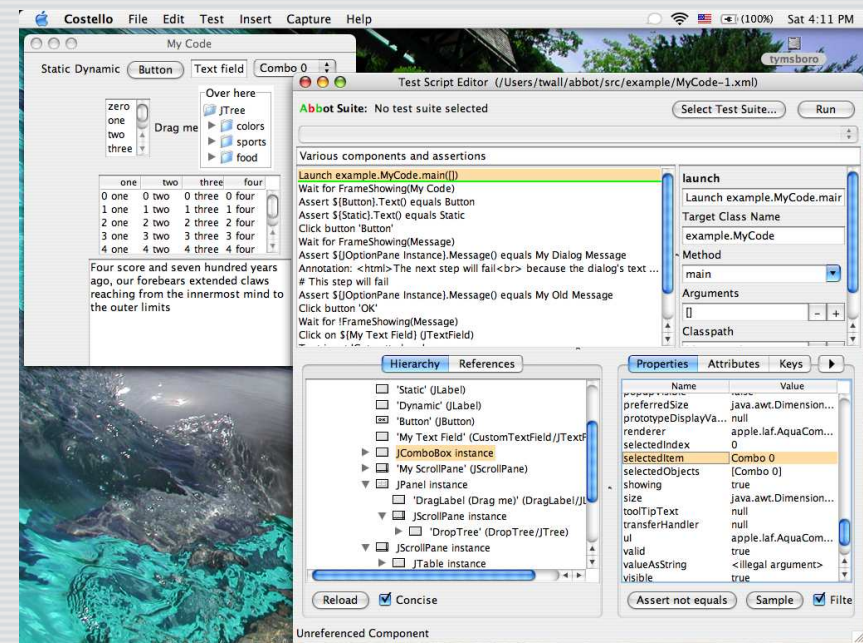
Costello File Edit Test Insert Capture Help

(100%) Sat 4:11 PM

tymsboro

My Code

Static Dynamic Button Text field Combo 0

zero
one
two
three

Drag me

Over here
JTree
colors
sports
food

| one | two | three | four |
|---|---|---|---|
| 0 one | 0 two | 0 three | 0 four |
| 1 one | 1 two | 1 three | 1 four |
| 2 one | 2 two | 2 three | 2 four |
| 3 one | 3 two | 3 three | 3 four |
| 4 one | 4 two | 4 three | 4 four |

Four score and seven hundred years ago, our forebears extended claws reaching from the innermost mind to the outer limits

Test Script Editor (/Users/twall/abbot/src/example/MyCode-1.xml)

Abbot Suite: No test suite selected

Select Test Suite... Run

Various components and assertions

Launch example.MyCode.main([])
Wait for FrameShowing(My Code)
Assert ${Button}.Text() equals Button
Assert ${Static}.Text() equals Static
Click button 'Button'
Wait for FrameShowing(Message)
Assert ${JOptionPane Instance}.Message() equals My Dialog Message
Annotation: <html>The next step will fail<br> because the dialog's text ...
# This step will fail
Assert ${JOptionPane Instance}.Message() equals My Old Message
Click button 'OK'
Wait for !FrameShowing(Message)
Click on ${My Text Field} (JTextField)

launch
Launch example.MyCode.mair
Target Class Name
example.MyCode
Method
main
Arguments
[]
Classpath

Hierarchy References

'Static' (JLabel)
'Dynamic' (JLabel)
'Button' (JButton)
'My Text Field' (CustomTextField/JTextF
JComboBox instance
'My ScrollPane' (JScrollPane)
JPanel instance
'DragLabel (Drag me)' (DragLabel/JL
JScrollPane instance
'DropTree' (DropTree/JTree)
JScrollPane instance
JTable instance

Reload Concise

Properties Attributes Keys

| Name | Value |
|---|---|
| preferredSize | java.awt.Dimension... |
| prototypeDisplayVa... | null |
| renderer | apple.laf.AquaCom... |
| selectedIndex | 0 |
| selectedItem | Combo 0 |
| selectedObjects | [Combo 0] |
| showing | true |
| size | java.awt.Dimension... |
| toolTipText | null |
| transferHandler | null |
| ui | apple.laf.AquaCom... |
| valid | true |
| valueAsString | <illegal argument> |
| visible | true |

Assert not equals Sample Filte

Unreferenced Component